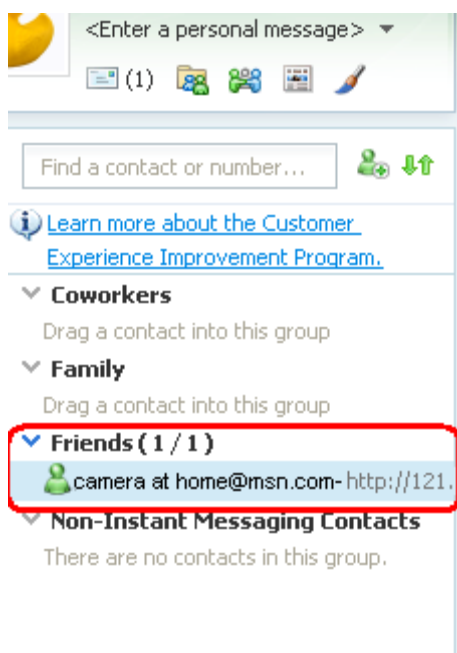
<Enter a personal message>

(1)

Find a contact or number...

Learn more about the Customer Experience Improvement Program.

Coworkers

Drag a contact into this group

Family

Drag a contact into this group

Friends ( 1 / 1 )

camera at home@msn.com- http://121.

Non-Instant Messaging Contacts

There are no contacts in this group.